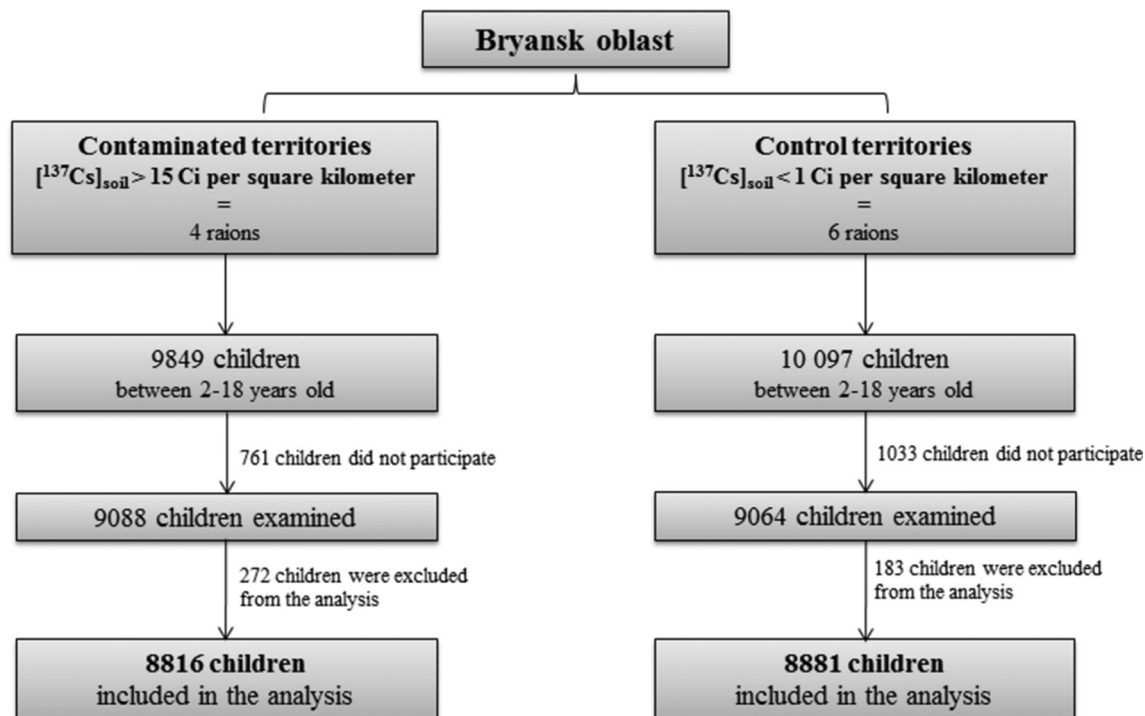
Bryansk oblast

Contaminated territories
$[^{137}Cs]_{soil} > 15$ Ci per square kilometer
=
4 raions

9849 children
between 2-18 years old

761 children did not participate

9088 children examined

272 children were excluded from the analysis

8816 children
included in the analysis

Control territories
$[^{137}Cs]_{soil} < 1$ Ci per square kilometer
=
6 raions

10 097 children
between 2-18 years old

1033 children did not participate

9064 children examined

183 children were excluded from the analysis

8881 children
included in the analysis